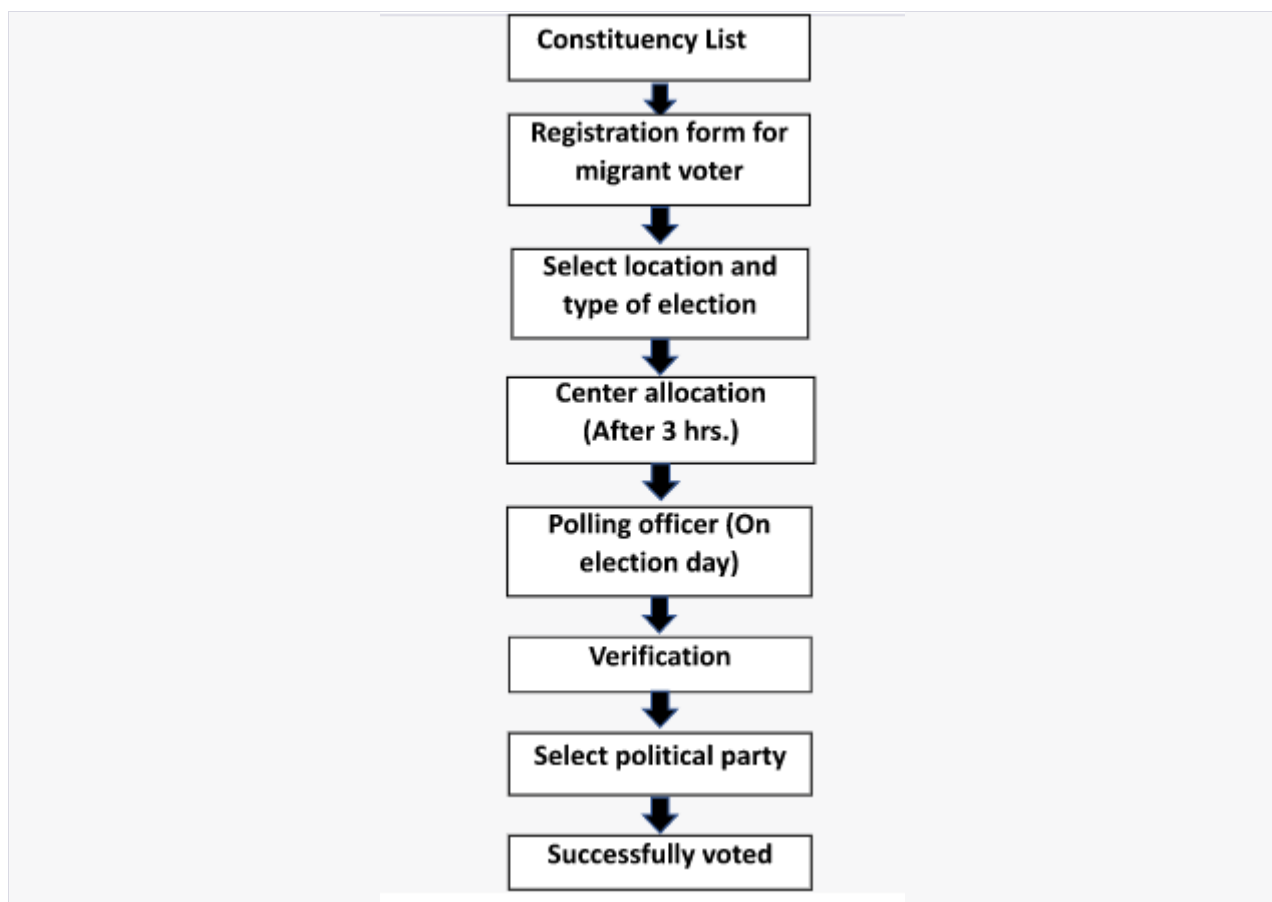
Constituency List

Registration form for migrant voter

Select location and type of election

Center allocation (After 3 hrs.)

Polling officer (On election day)

Verification

Select political party

Successfully voted